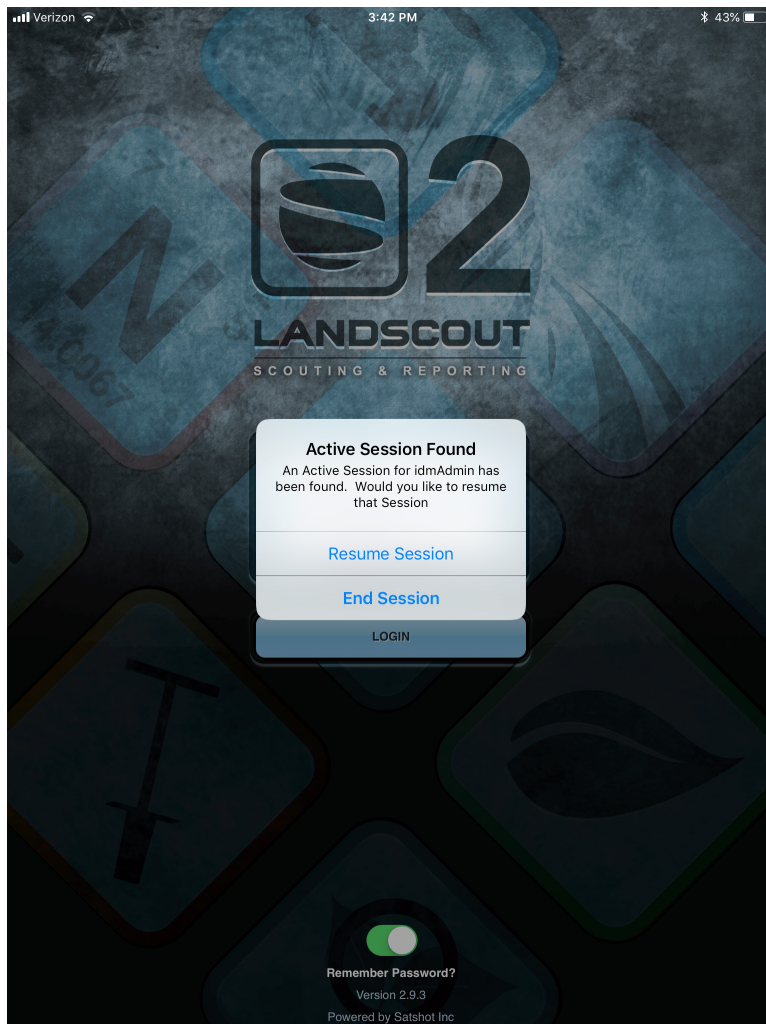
Verizon
3:42 PM
43%

2
LANDSCOUT
SCOUTING & REPORTING

Active Session Found
An Active Session for idmAdmin has been found. Would you like to resume that Session

Resume Session

End Session

LOGIN

Remember Password?

Version 2.9.3

Powered by Satshot Inc